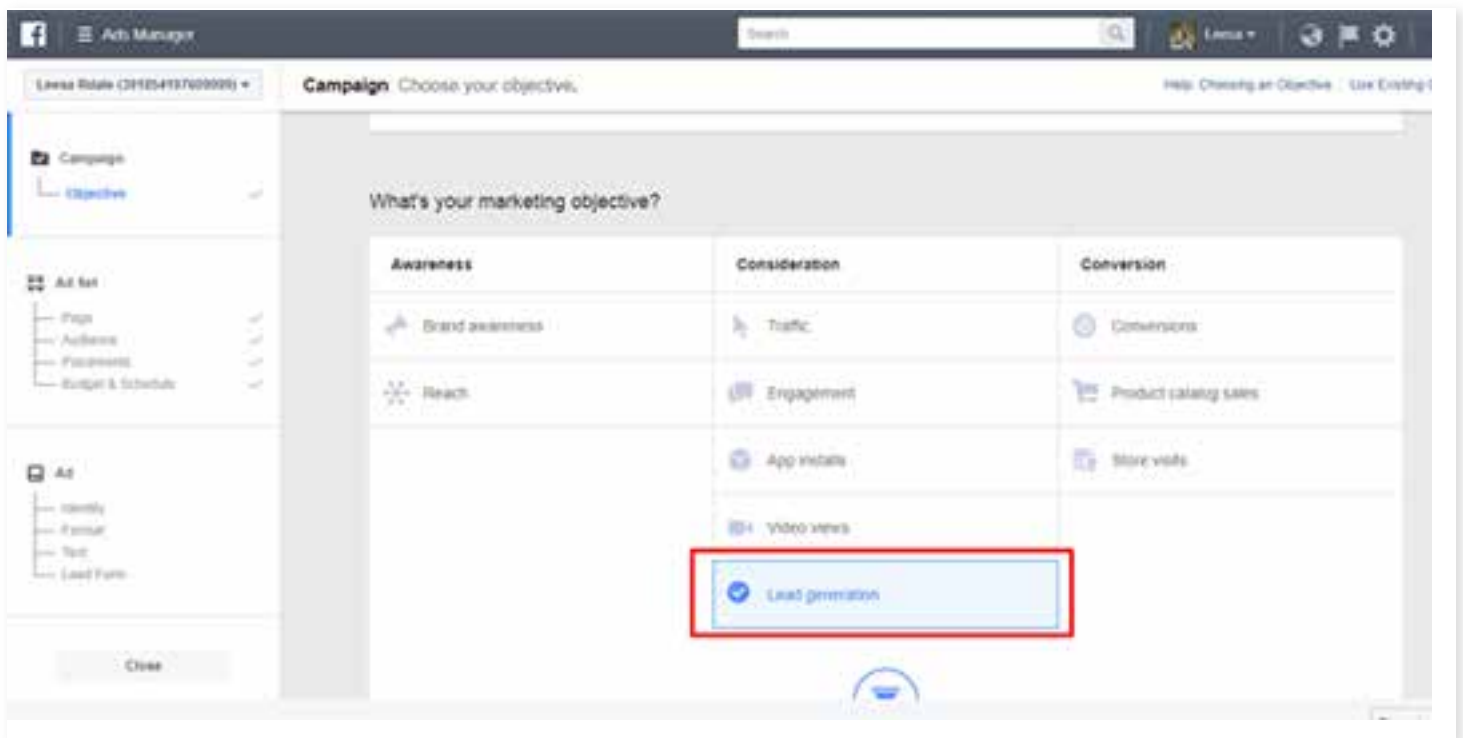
Ads Manager

Search

Leesa

Leesa Rizale ([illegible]) ▾

Campaign Choose your objective.

Help: Choosing an Objective  Use Existing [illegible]

Campaign
Objective

Ad Set
Page
Audience
Placements
Budget & Schedule

Ad
Identity
Format
Text
Lead Form

Close

What's your marketing objective?

| Awareness | Consideration | Conversion |
|---|---|---|
| Brand awareness | Traffic | Conversions |
| Reach | Engagement | Product catalog sales |
| | App installs | Store visits |
| | Video views | |
| | Lead generation | |